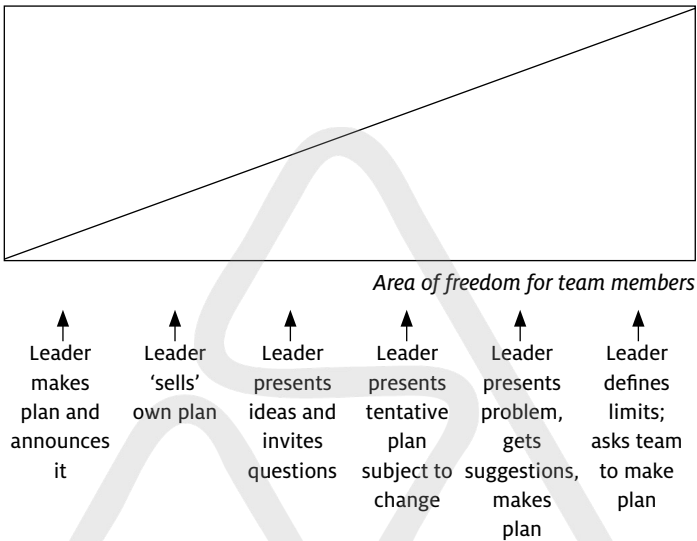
Area of freedom for team members

Leader makes plan and announces it

Leader 'sells' own plan

Leader presents ideas and invites questions

Leader presents tentative plan subject to change

Leader presents problem, gets suggestions, makes plan

Leader defines limits; asks team to make plan